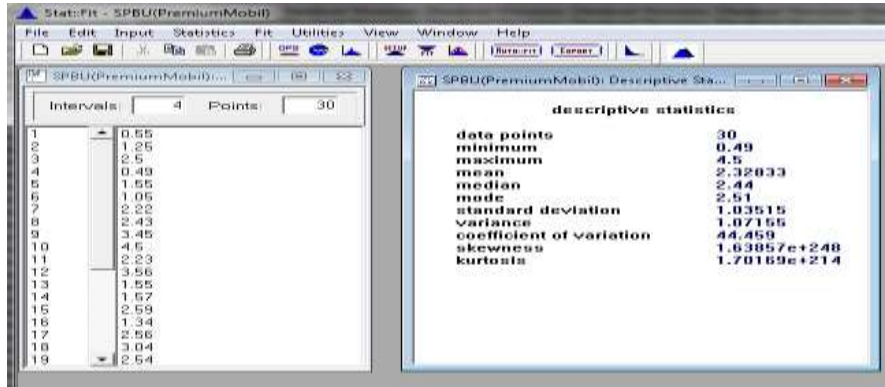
Stat::Fit - SPBU(PremiumMobil)

File Edit Input Statistics Fit Utilities View Window Help

Auto::Fit Export

SPBU(PremiumMobil):...

Intervals 4 Points 30

| | |
|---|---|
| 1 | 0.55 |
| 2 | 1.25 |
| 3 | 2.5 |
| 4 | 0.49 |
| 5 | 1.55 |
| 6 | 1.05 |
| 7 | 2.22 |
| 8 | 2.43 |
| 9 | 3.45 |
| 10 | 4.5 |
| 11 | 2.23 |
| 12 | 3.56 |
| 13 | 1.55 |
| 14 | 1.57 |
| 15 | 2.59 |
| 16 | 1.34 |
| 17 | 2.56 |
| 18 | 3.04 |
| 19 | 2.54 |

SPBU(PremiumMobil): Descriptive Sta...

descriptive statistics

| | |
|---|---|
| data points | 30 |
| minimum | 0.49 |
| maximum | 4.5 |
| mean | 2.32833 |
| median | 2.44 |
| mode | 2.51 |
| standard deviation | 1.03515 |
| variance | 1.07155 |
| coefficient of variation | 44.459 |
| skewness | 1.63857e+248 |
| kurtosis | 1.70169e+214 |